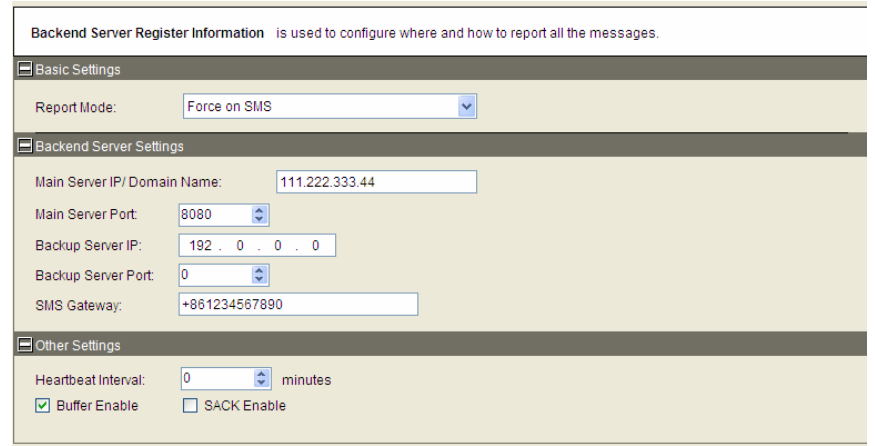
Backend Server Register Information is used to configure where and how to report all the messages.

Basic Settings

Report Mode: Force on SMS

Backend Server Settings

Main Server IP/ Domain Name: 111.222.333.44

Main Server Port: 8080

Backup Server IP: 192 . 0 . 0 . 0

Backup Server Port: 0

SMS Gateway: +861234567890

Other Settings

Heartbeat Interval: 0 minutes

Buffer Enable SACK Enable